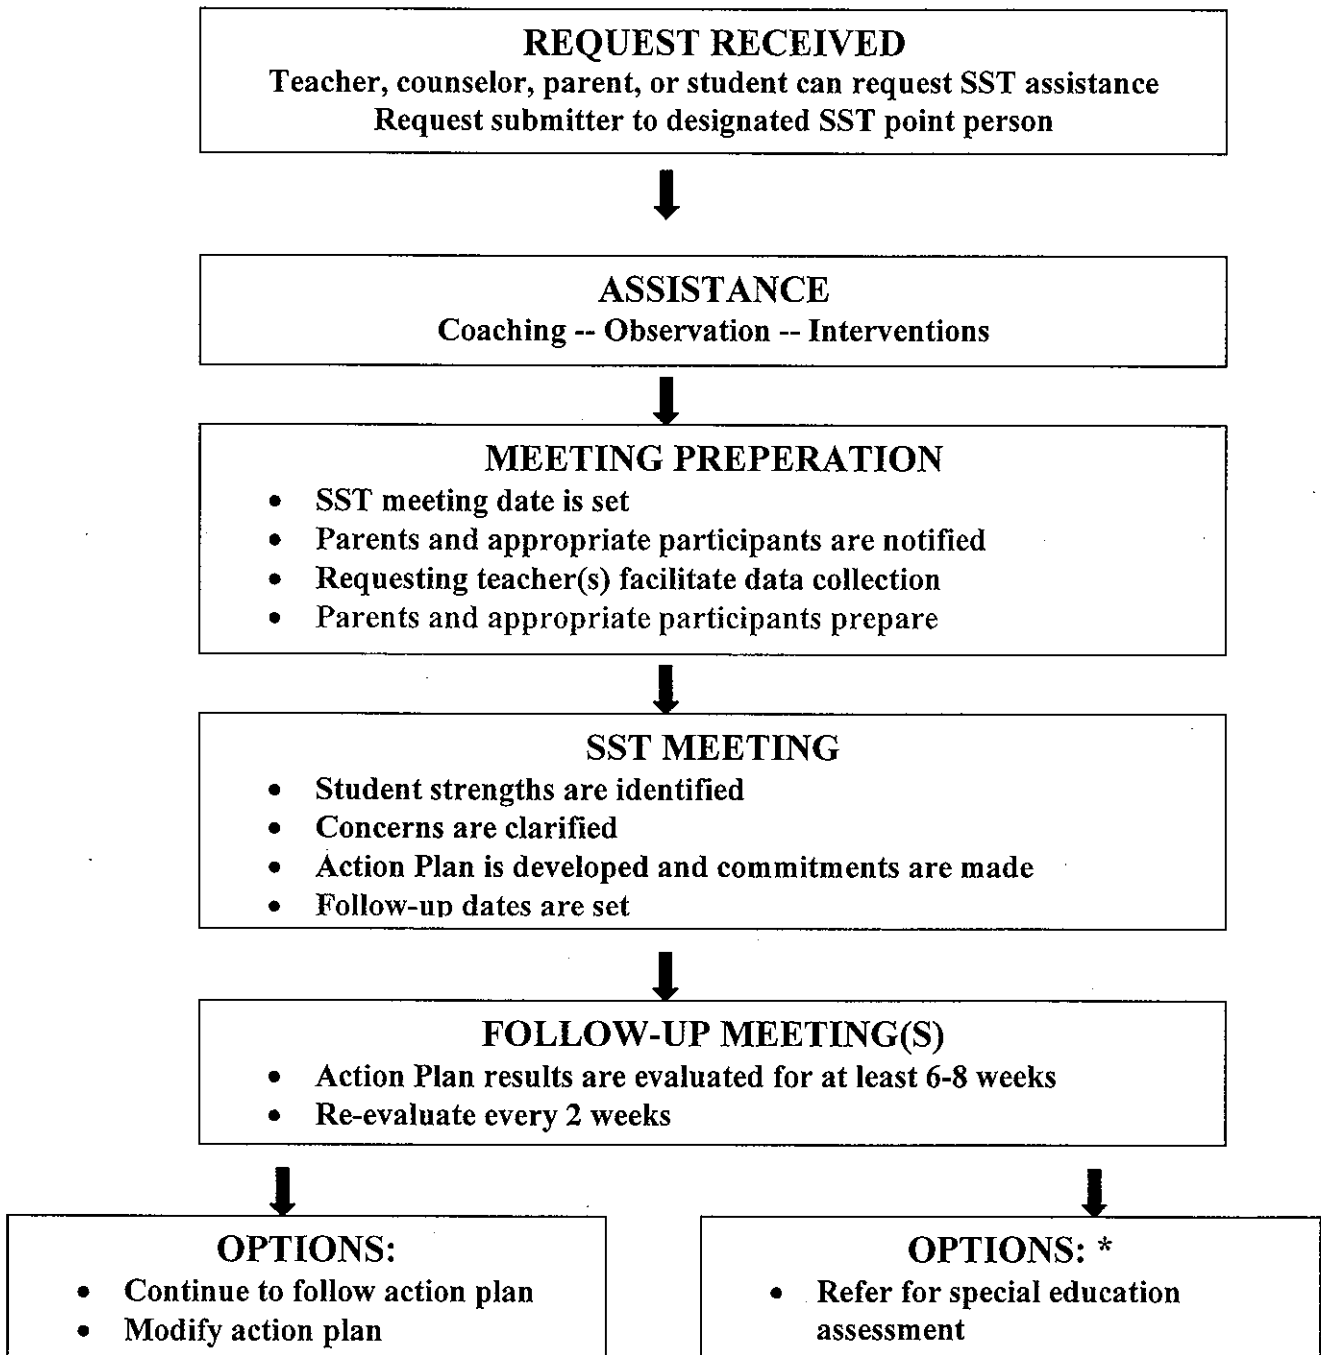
REQUEST RECEIVED
Teacher, counselor, parent, or student can request SST assistance
Request submitter to designated SST point person

ASSISTANCE
Coaching -- Observation -- Interventions

MEETING PREPERATION
- SST meeting date is set
- Parents and appropriate participants are notified
- Requesting teacher(s) facilitate data collection
- Parents and appropriate participants prepare

SST MEETING
- Student strengths are identified
- Concerns are clarified
- Action Plan is developed and commitments are made
- Follow-up dates are set

FOLLOW-UP MEETING(S)
- Action Plan results are evaluated for at least 6-8 weeks
- Re-evaluate every 2 weeks

OPTIONS:
- Continue to follow action plan
- Modify action plan

OPTIONS: *
- Refer for special education assessment